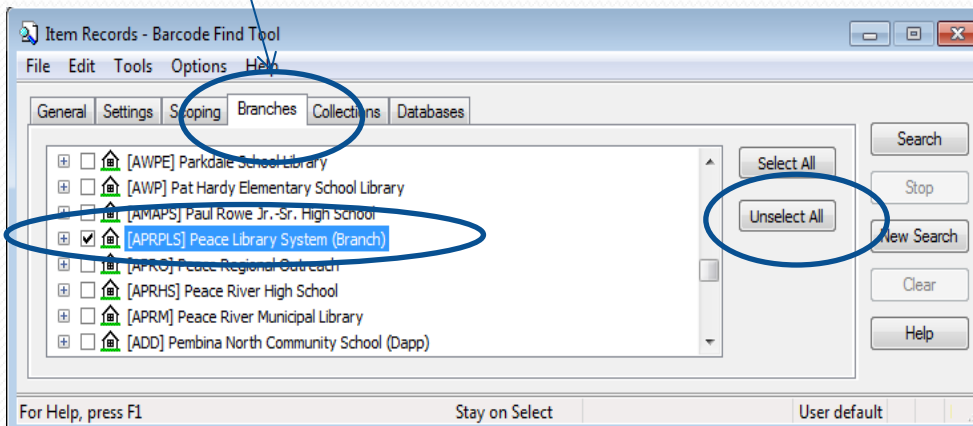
Item Records - Barcode Find Tool

File Edit Tools Options Help

General Settings Scoping Branches Collections Databases

[AWPE] Parkdale School Library
[AWP] Pat Hardy Elementary School Library
[AMAPS] Paul Rowe Jr.-Sr. High School
[APRPLS] Peace Library System (Branch)
[APRO] Peace Regional Outreach
[APRHS] Peace River High School
[APRM] Peace River Municipal Library
[ADD] Pembina North Community School (Dapp)

Select All
Unselect All

Search
Stop
New Search
Clear
Help

For Help, press F1 | Stay on Select | User default